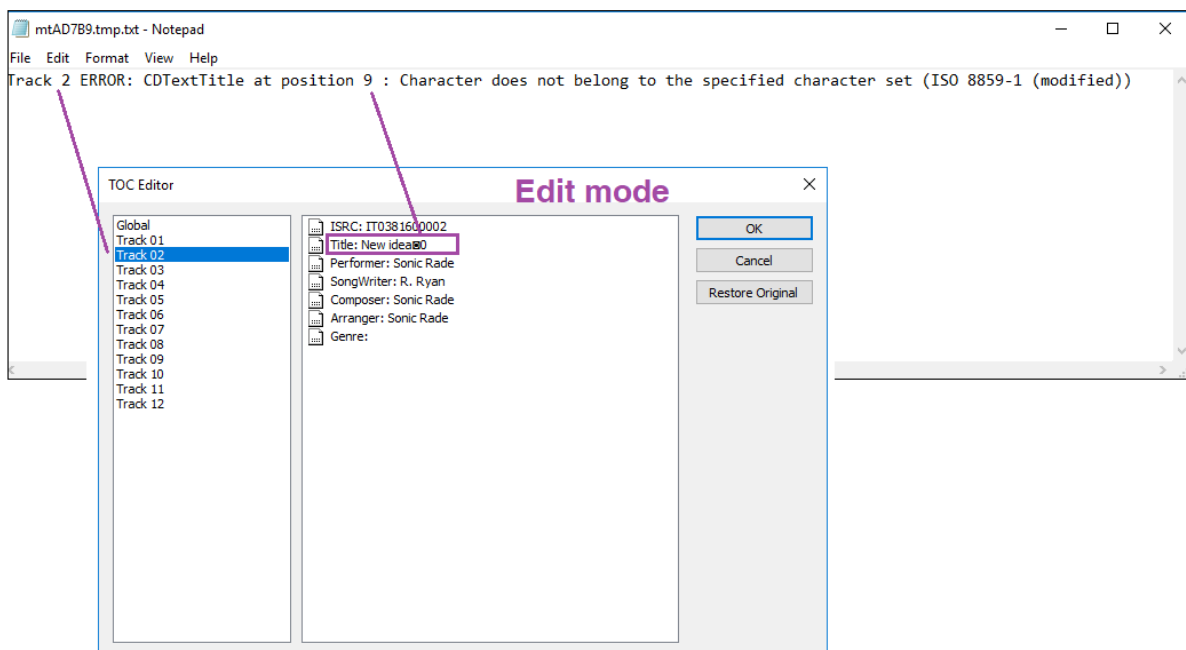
mtAD7B9.tmp.txt - Notepad

File Edit Format View Help

Track 2 ERROR: CDTextTitle at position 9 : Character does not belong to the specified character set (ISO 8859-1 (modified))

TOC Editor

Edit mode

Global
Track 01
Track 02
Track 03
Track 04
Track 05
Track 06
Track 07
Track 08
Track 09
Track 10
Track 11
Track 12

ISRC: IT0381600002
Title: New idea⊠0
Performer: Sonic Rade
SongWriter: R. Ryan
Composer: Sonic Rade
Arranger: Sonic Rade
Genre:

OK
Cancel
Restore Original